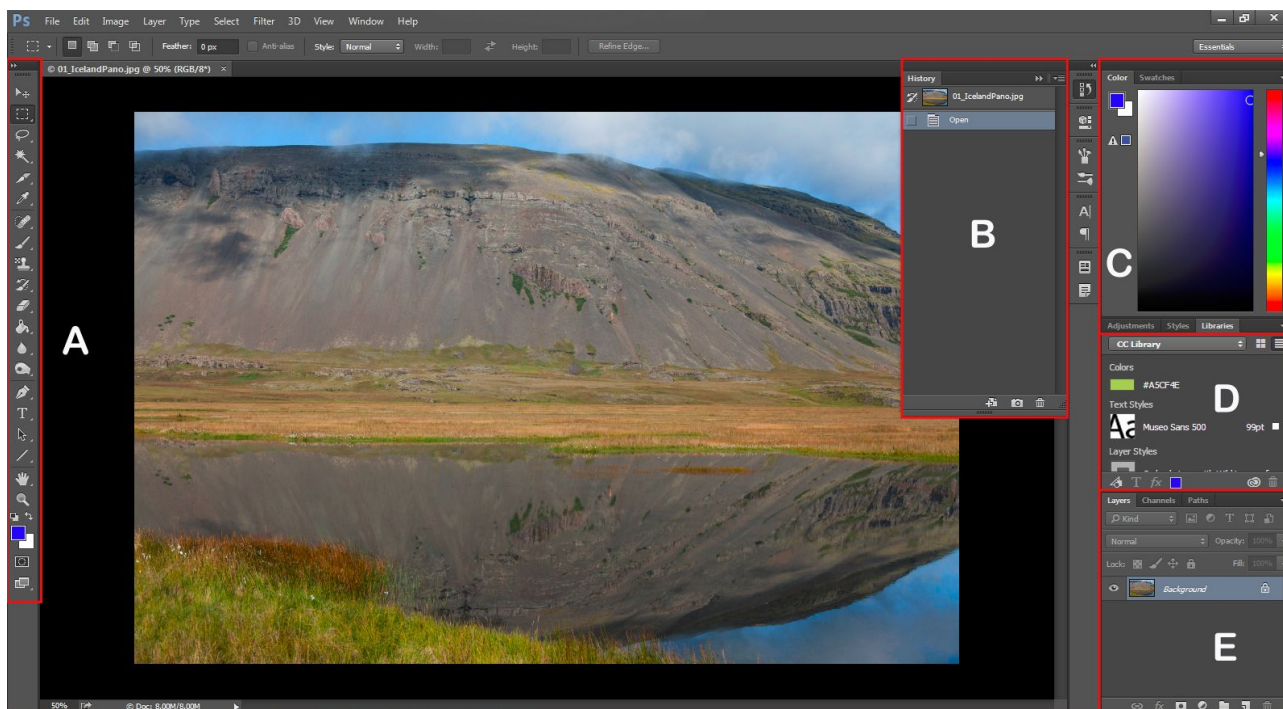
Ps File Edit Image Layer Type Select Filter 3D View Window Help

Feather: 0 px Anti-alias Style: Normal Width: Height: Refine Edge...

Essentials

01_IcelandPano.jpg @ 50% (RGB/8*) ×

History

01_IcelandPano.jpg

Open

A

B

C

D

E

Color Swatches

Adjustments Styles Libraries

CC Library

Colors

#A5CF4E

Text Styles

Aa Museo Sans 500 99pt

Layer Styles

Layers Channels Paths

Kind

Normal Opacity: 100%

Lock: Fill: 100%

Background

50% Doc: 8.00M/8.00M